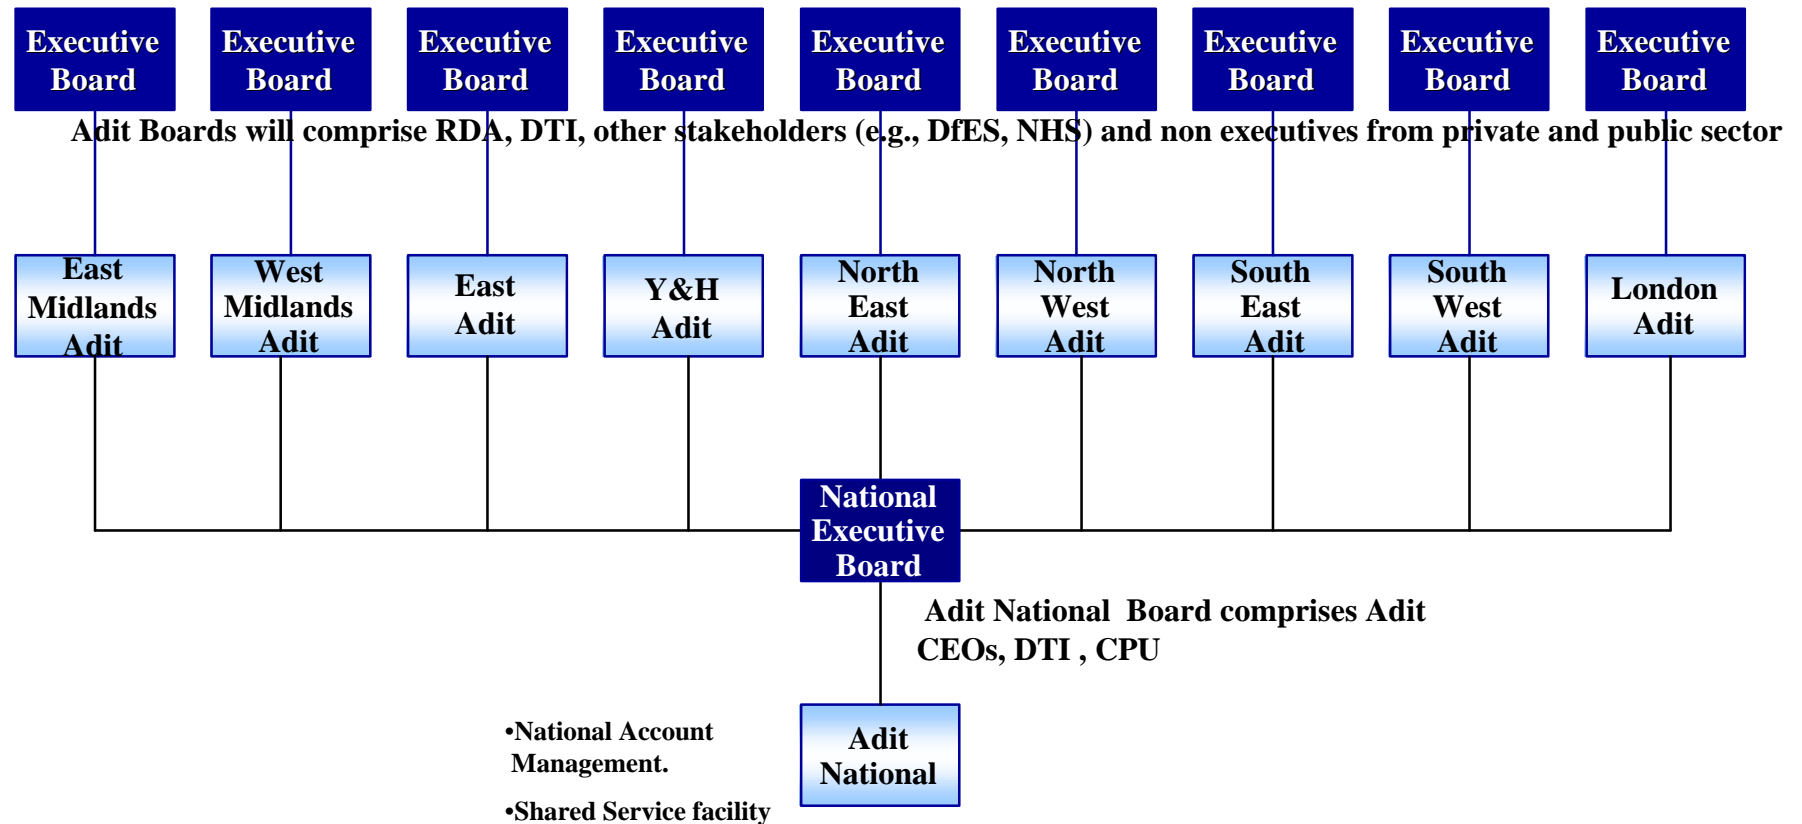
Executive Board

Executive Board

Executive Board

Executive Board

Executive Board

Executive Board

Executive Board

Executive Board

Executive Board

Adit Boards will comprise RDA, DTI, other stakeholders (e.g., DfES, NHS) and non executives from private and public sector

East Midlands Adit

West Midlands Adit

East Adit

Y&H Adit

North East Adit

North West Adit

South East Adit

South West Adit

London Adit

National Executive Board

Adit National Board comprises Adit CEOs, DTI , CPU

•National Account Management.

•Shared Service facility

Adit National